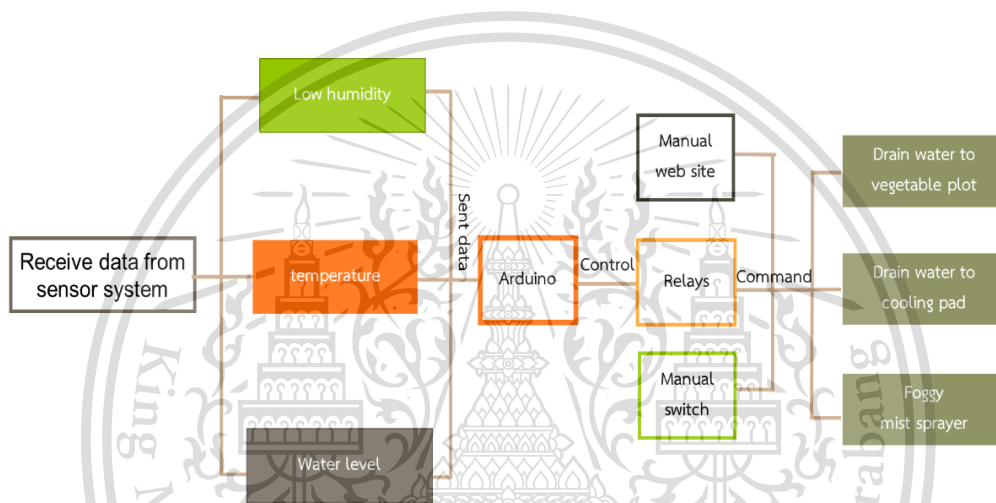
Receive data from sensor system

Low humidity

temperature

Water level

Sent data

Arduino

Control

Manual web site

Relays

Manual switch

Command

Drain water to vegetable plot

Drain water to cooling pad

Foggy mist sprayer

King

rabang